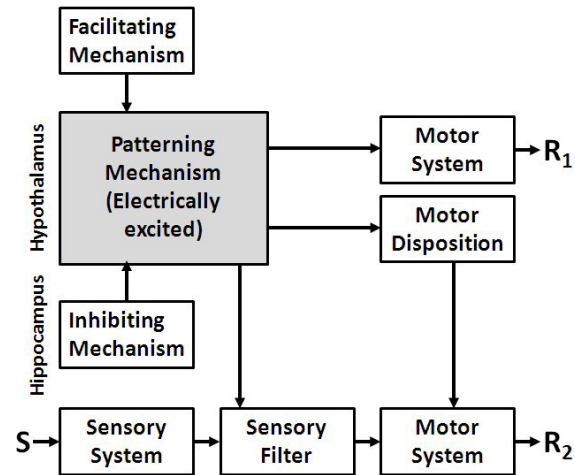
Facilitating Mechanism

Hypothalamus

Patterning Mechanism (Electrically excited)

Motor System

$R_1$

Motor Disposition

Hippocampus

Inhibiting Mechanism

S

Sensory System

Sensory Filter

Motor System

$R_2$